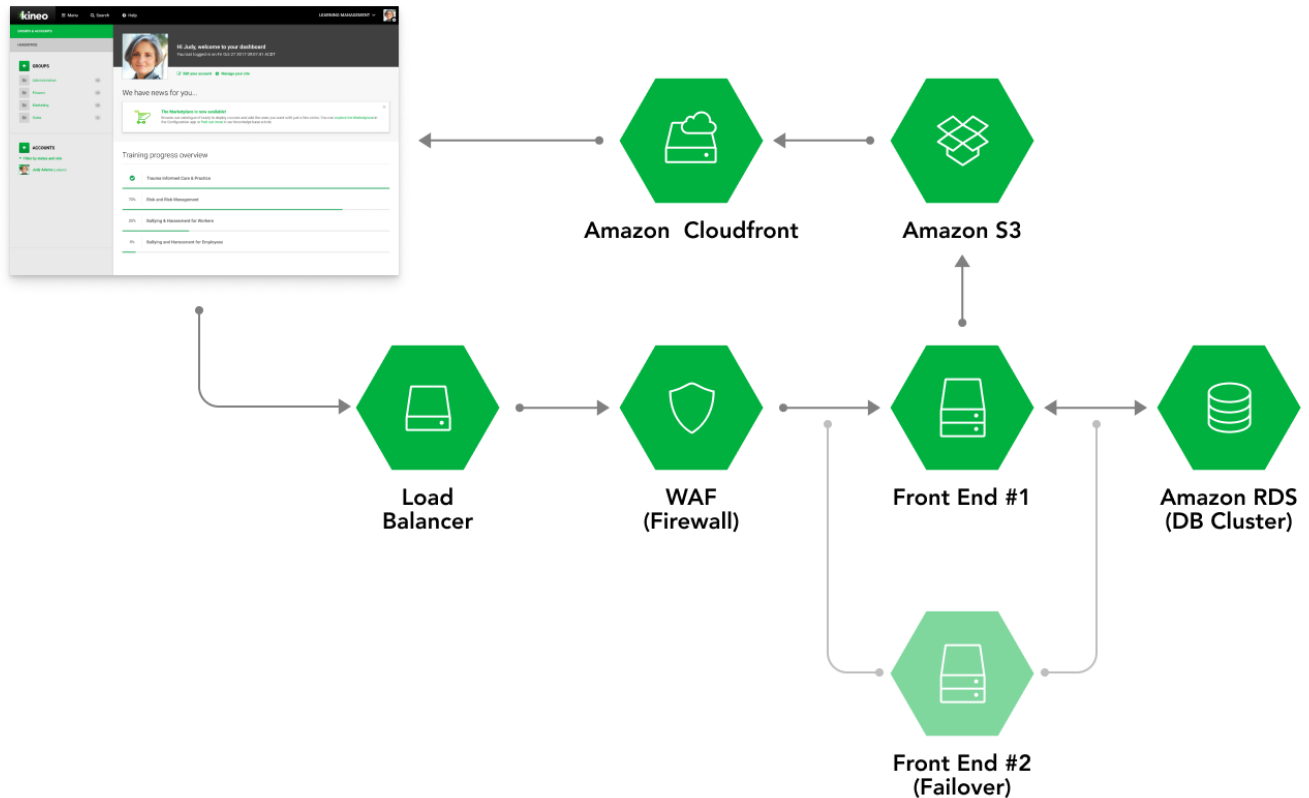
kineo Menu Search Help LEARNING MANAGEMENT

GROUPS & ACCOUNTS

LEADERS

GROUPS

Administration

Finance

Marketing

Sales

ACCOUNTS

Judy Adams

Hi Judy, welcome to your dashboard

Edit your account Manage your role

We have news for you...

The Marketplace is now available!

Training progress overview

Trauma Informed Care & Practice

75% Risk and Risk Management

25% Bullying & Harassment for Workers

0% Bullying and Harassment for Employees

Amazon Cloudfront

Amazon S3

Load Balancer

WAF (Firewall)

Front End #1

Amazon RDS (DB Cluster)

Front End #2 (Failover)